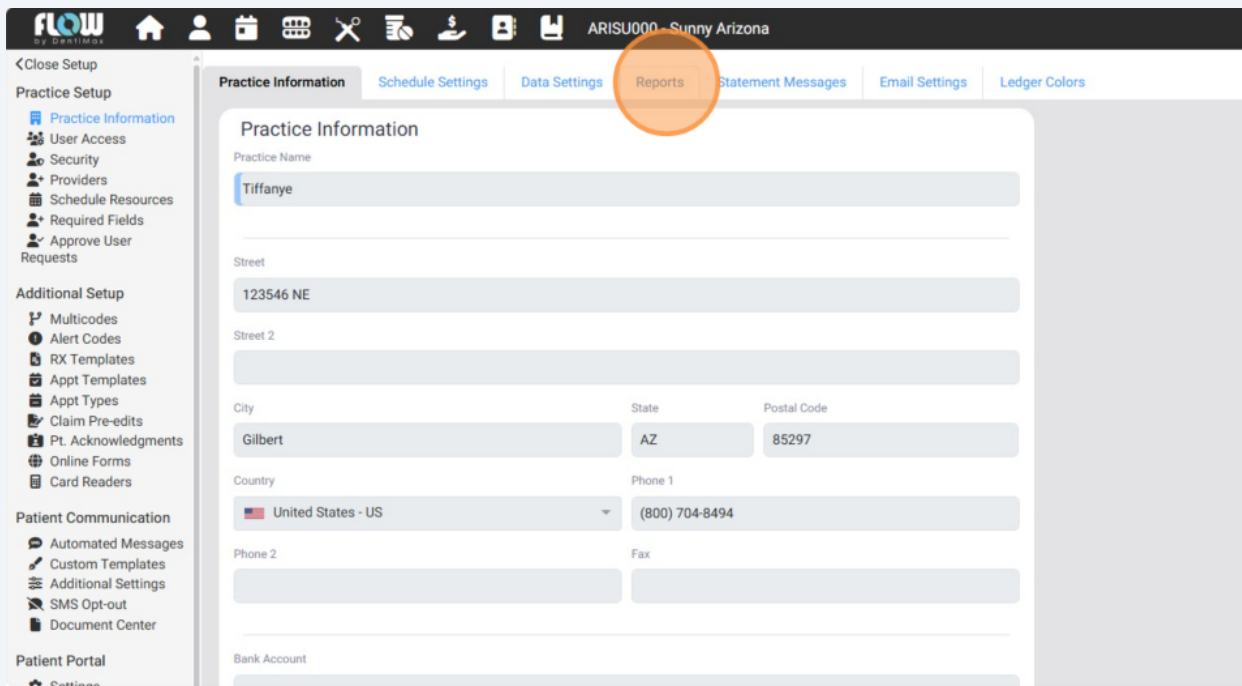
FLOW by DentiMax

ARISU000 - Sunny Arizona

<Close Setup

Practice Setup
Practice Information
User Access
Security
Providers
Schedule Resources
Required Fields
Approve User Requests

Additional Setup
Multicodes
Alert Codes
RX Templates
Appt Templates
Appt Types
Claim Pre-edits
Pt. Acknowledgments
Online Forms
Card Readers

Patient Communication
Automated Messages
Custom Templates
Additional Settings
SMS Opt-out
Document Center

Patient Portal
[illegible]

Practice Information | Schedule Settings | Data Settings | Reports | Statement Messages | Email Settings | Ledger Colors

Practice Information

Practice Name
Tiffanye

Street
123546 NE

Street 2

City
Gilbert

State
AZ

Postal Code
85297

Country
United States - US

Phone 1
(800) 704-8494

Phone 2

Fax

Bank Account